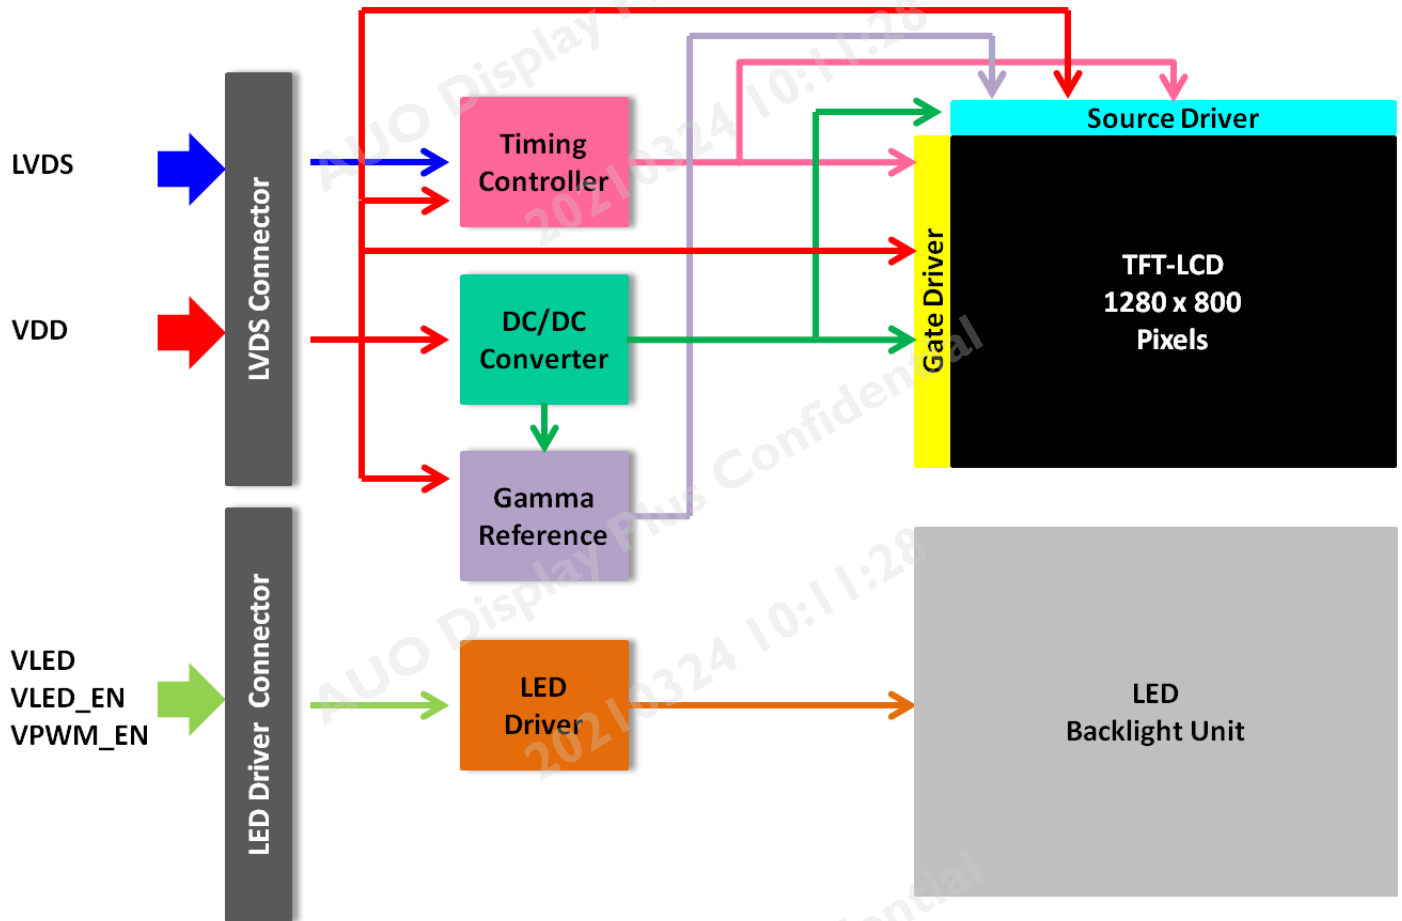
LVDS

VDD

LVDS Connector

Timing Controller

DC/DC Converter

Gamma Reference

Source Driver

Gate Driver

TFT-LCD
1280 x 800
Pixels

VLED
VLED_EN
VPWM_EN

LED Driver Connector

LED Driver

LED
Backlight Unit

AUO Display Plus Confidential 20210324 10:11:28

AUO Display 20210324 10:11:28

ntial